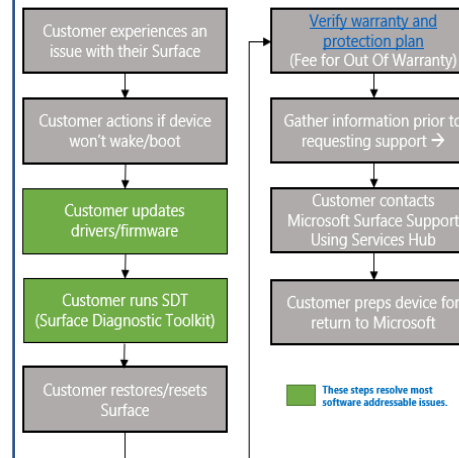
Customer experiences an issue with their Surface

Customer actions if device won't wake/boot

Customer updates drivers/firmware

Customer runs SDT (Surface Diagnostic Toolkit)

Customer restores/resets Surface

Verify warranty and protection plan (Fee for Out Of Warranty)

Gather information prior to requesting support →

Customer contacts Microsoft Surface Support Using Services Hub

Customer preps device for return to Microsoft

These steps resolve most software addressable issues.